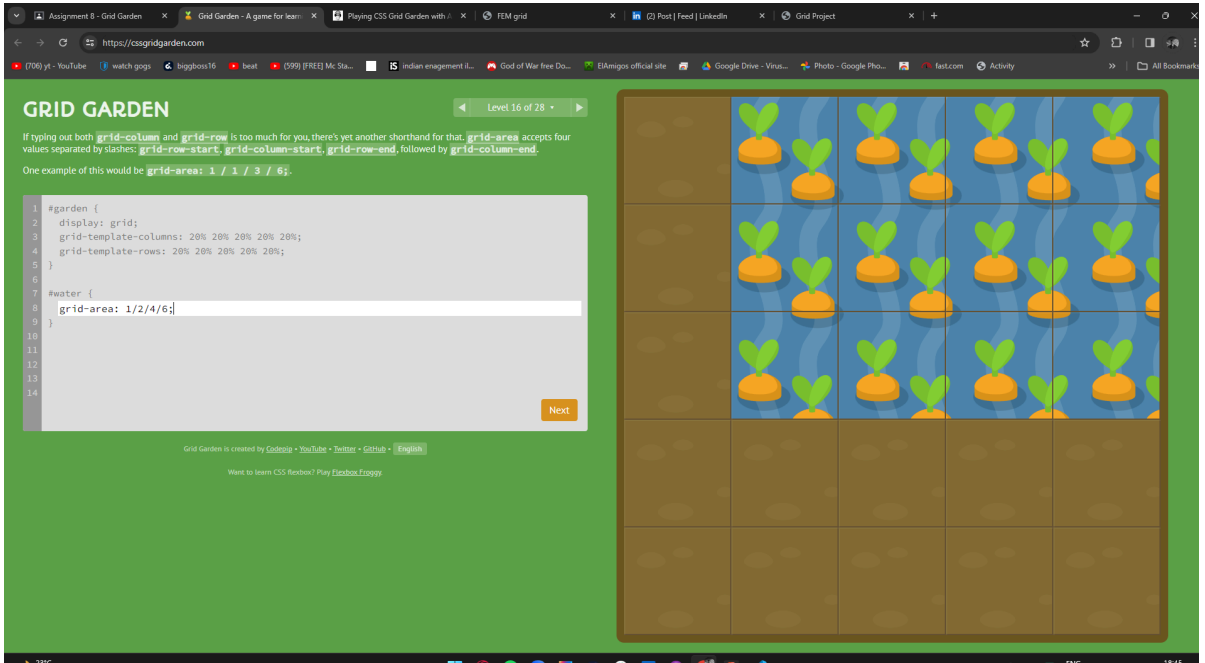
Assignment 8 - Grid Garden
Grid Garden - A game for learn
Playing CSS Grid Garden with A
FEM grid
(2) Post | Feed | LinkedIn
Grid Project

https://cssgridgarden.com

(706) yt - YouTube | watch gogs | biggboss16 | beat | (599) [FREE] Mc Sta... | indian enagement il... | God of War free Do... | ElAmigos official site | Google Drive - Virus... | Photo - Google Pho... | fast.com | Activity | All Bookmarks

GRID GARDEN

Level 16 of 28

If typing out both grid-column and grid-row is too much for you, there's yet another shorthand for that. grid-area accepts four values separated by slashes: grid-row-start, grid-column-start, grid-row-end, followed by grid-column-end.

One example of this would be grid-area: 1 / 1 / 3 / 6;.

1 #garden {
2   display: grid;
3   grid-template-columns: 20% 20% 20% 20% 20%;
4   grid-template-rows: 20% 20% 20% 20% 20%;
5 }
6
7 #water {
8   grid-area: 1/2/4/6;
9 }
10
11
12
13
14

Next

Grid Garden is created by Codepip • YouTube • Twitter • GitHub • English

Want to learn CSS flexbox? Play Flexbox Froggy.